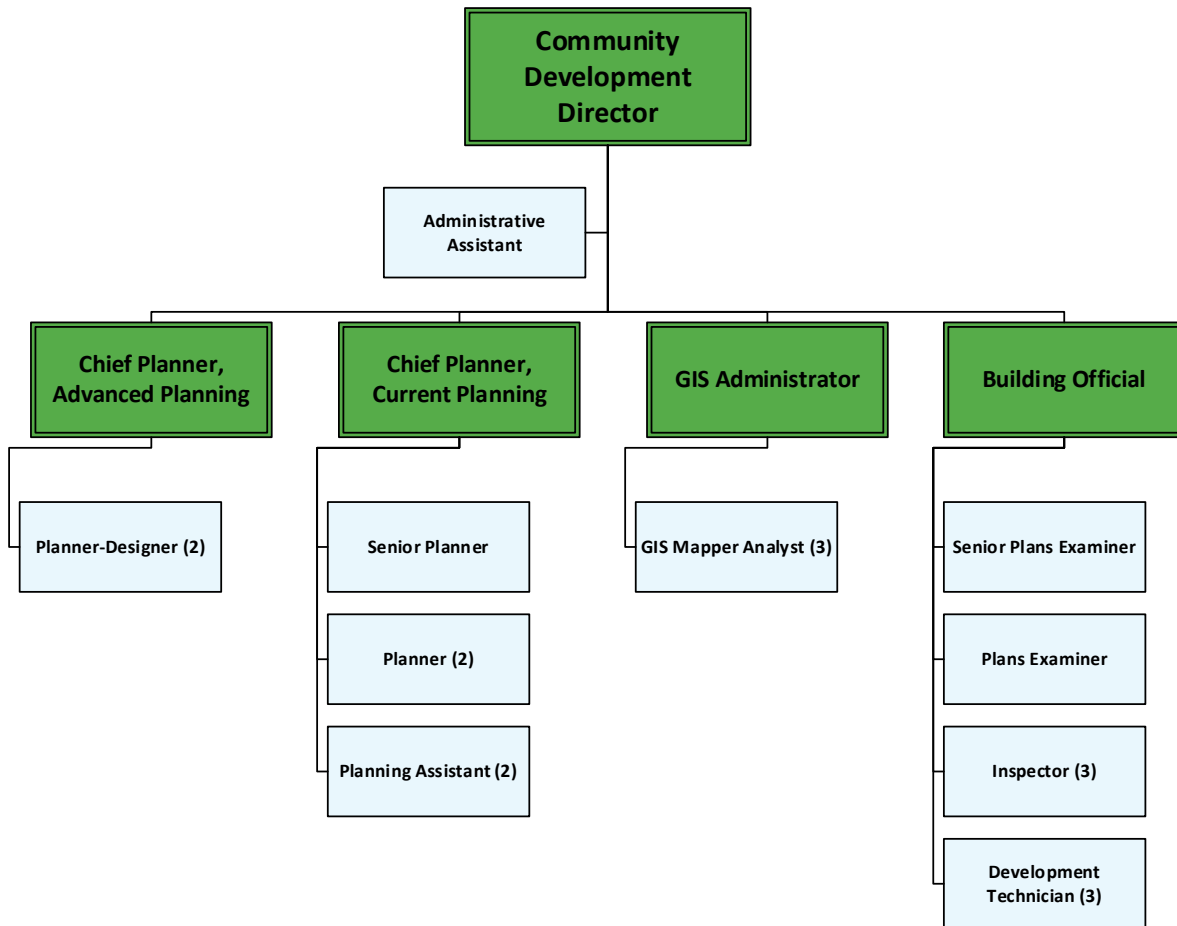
Community Development Director

Administrative Assistant

Chief Planner, Advanced Planning

Planner-Designer (2)

Chief Planner, Current Planning

Senior Planner

Planner (2)

Planning Assistant (2)

GIS Administrator

GIS Mapper Analyst (3)

Building Official

Senior Plans Examiner

Plans Examiner

Inspector (3)

Development Technician (3)